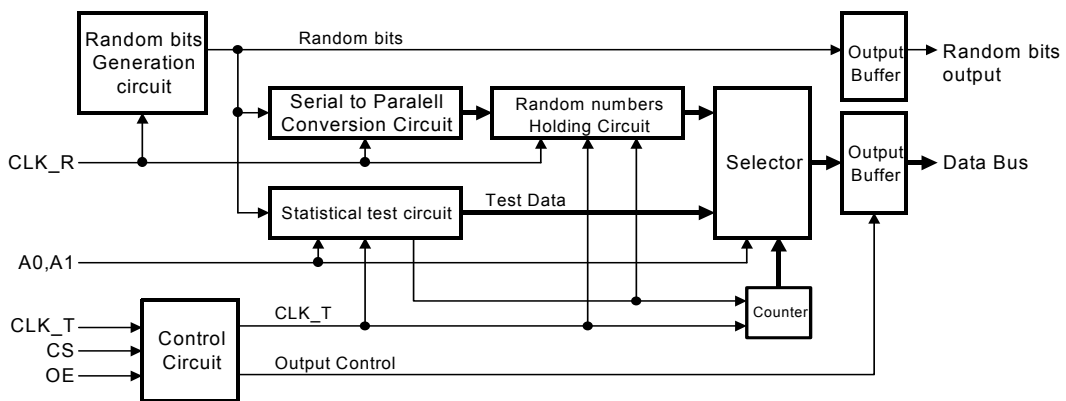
Random bits Generation circuit

Random bits

Output Buffer

Random bits output

Serial to Paralell Conversion Circuit

Random numbers Holding Circuit

Selector

Output Buffer

Data Bus

CLK_R

Statistical test circuit

Test Data

A0,A1

Counter

CLK_T

CS

OE

Control Circuit

CLK_T

Output Control